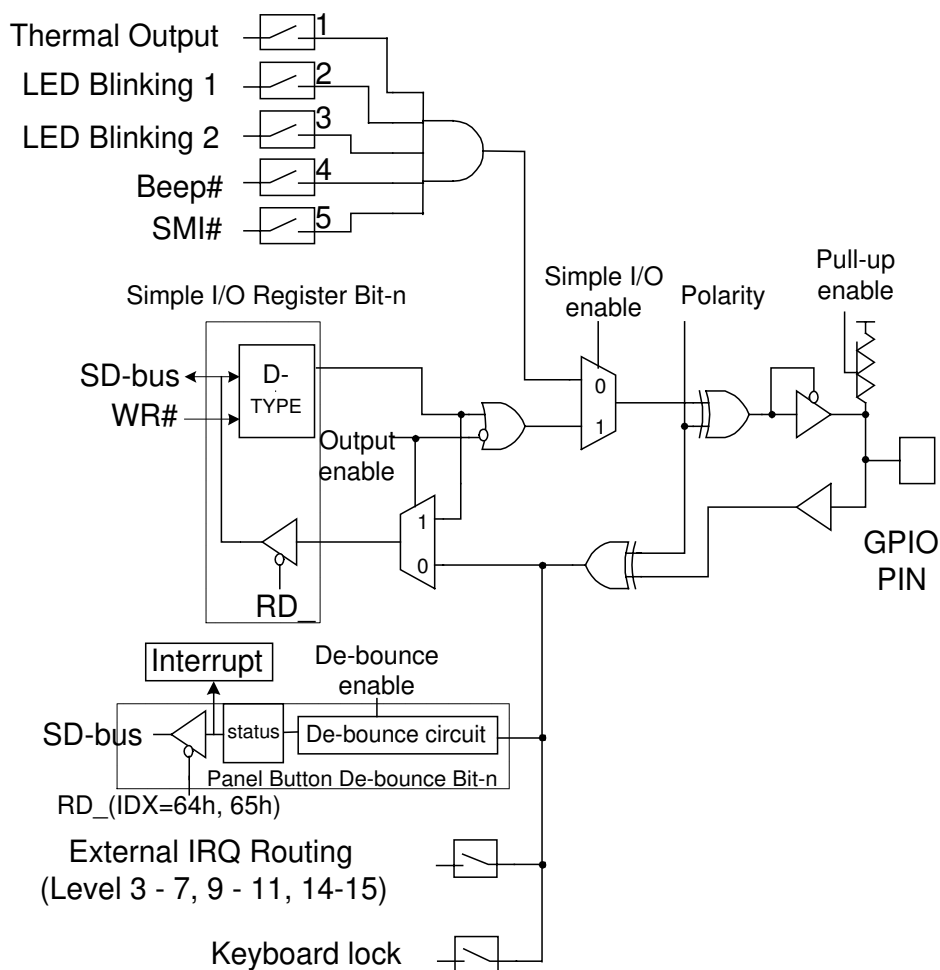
Thermal Output
1
LED Blinking 1
2
LED Blinking 2
3
Beep#
4
SMI#
5

Simple I/O Register Bit-n
Simple I/O enable
Polarity
Pull-up enable
SD-bus
WR#
D-TYPE
0
1
Output enable
1
0
RD_
GPIO PIN

Interrupt
De-bounce enable
SD-bus
status
De-bounce circuit
Panel Button De-bounce Bit-n
RD_(IDX=64h, 65h)

External IRQ Routing
(Level 3 - 7, 9 - 11, 14-15)

Keyboard lock